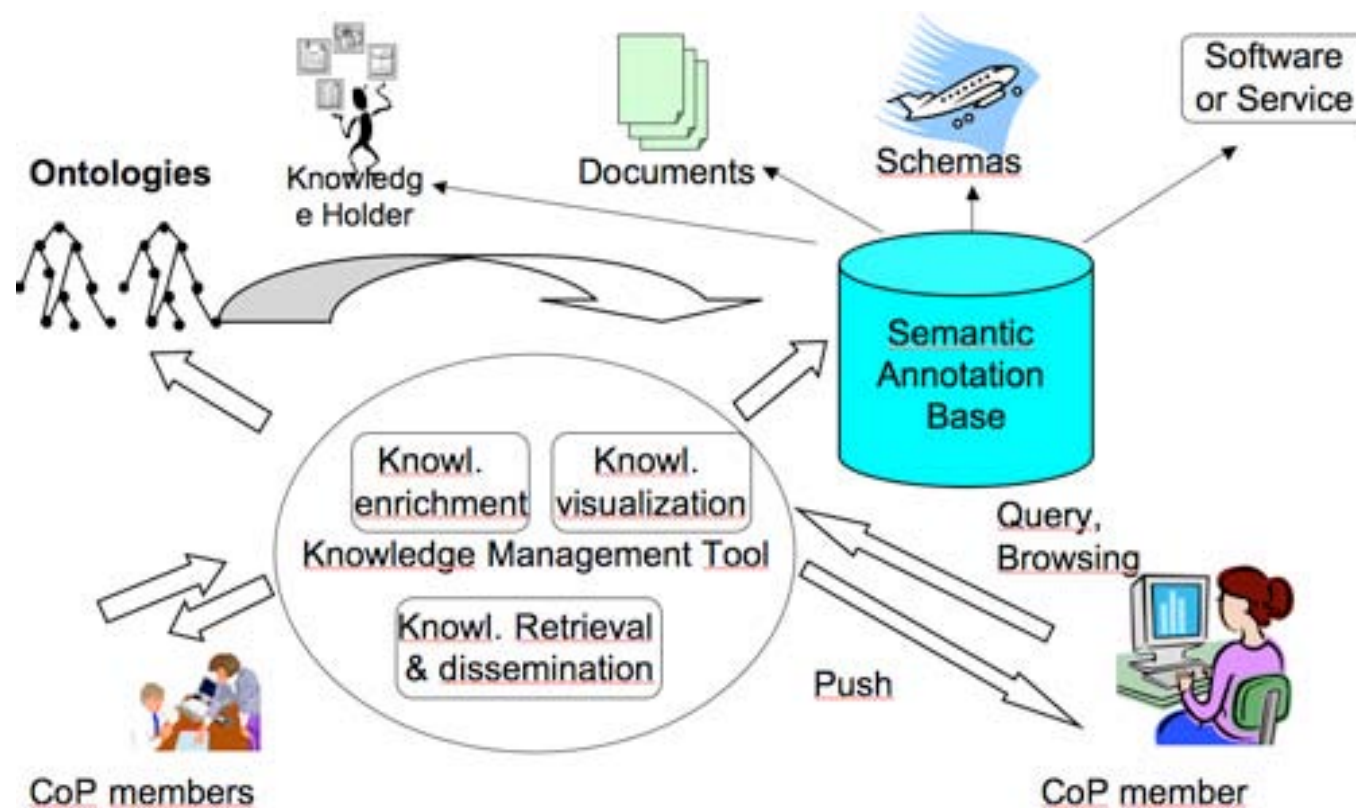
Ontologies

Knowledg e Holder

Documents

Schemas

Software or Service

Semantic Annotation Base

Knowl. enrichment

Knowl. visualization

Knowledge Management Tool

Knowl. Retrieval & dissemination

Query, Browsing

Push

CoP members

CoP member